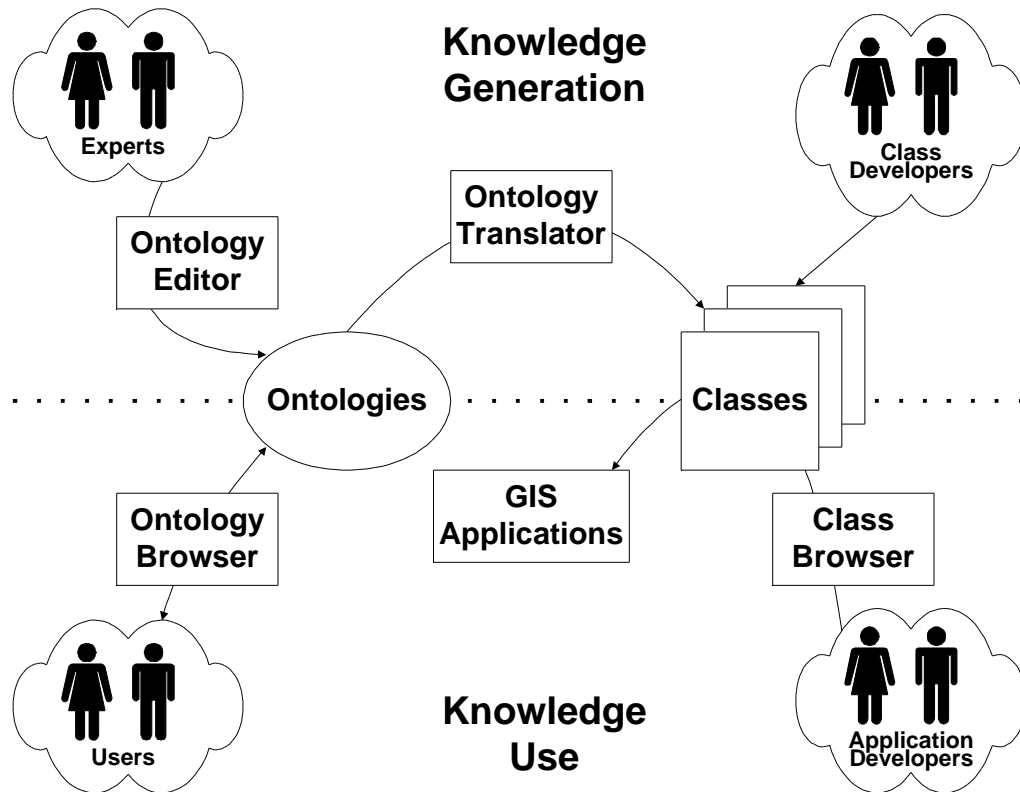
Knowledge Generation

Experts

Class Developers

Ontology Translator

Ontology Editor

Ontologies

Classes

GIS Applications

Ontology Browser

Class Browser

Users

Knowledge Use

Application Developers